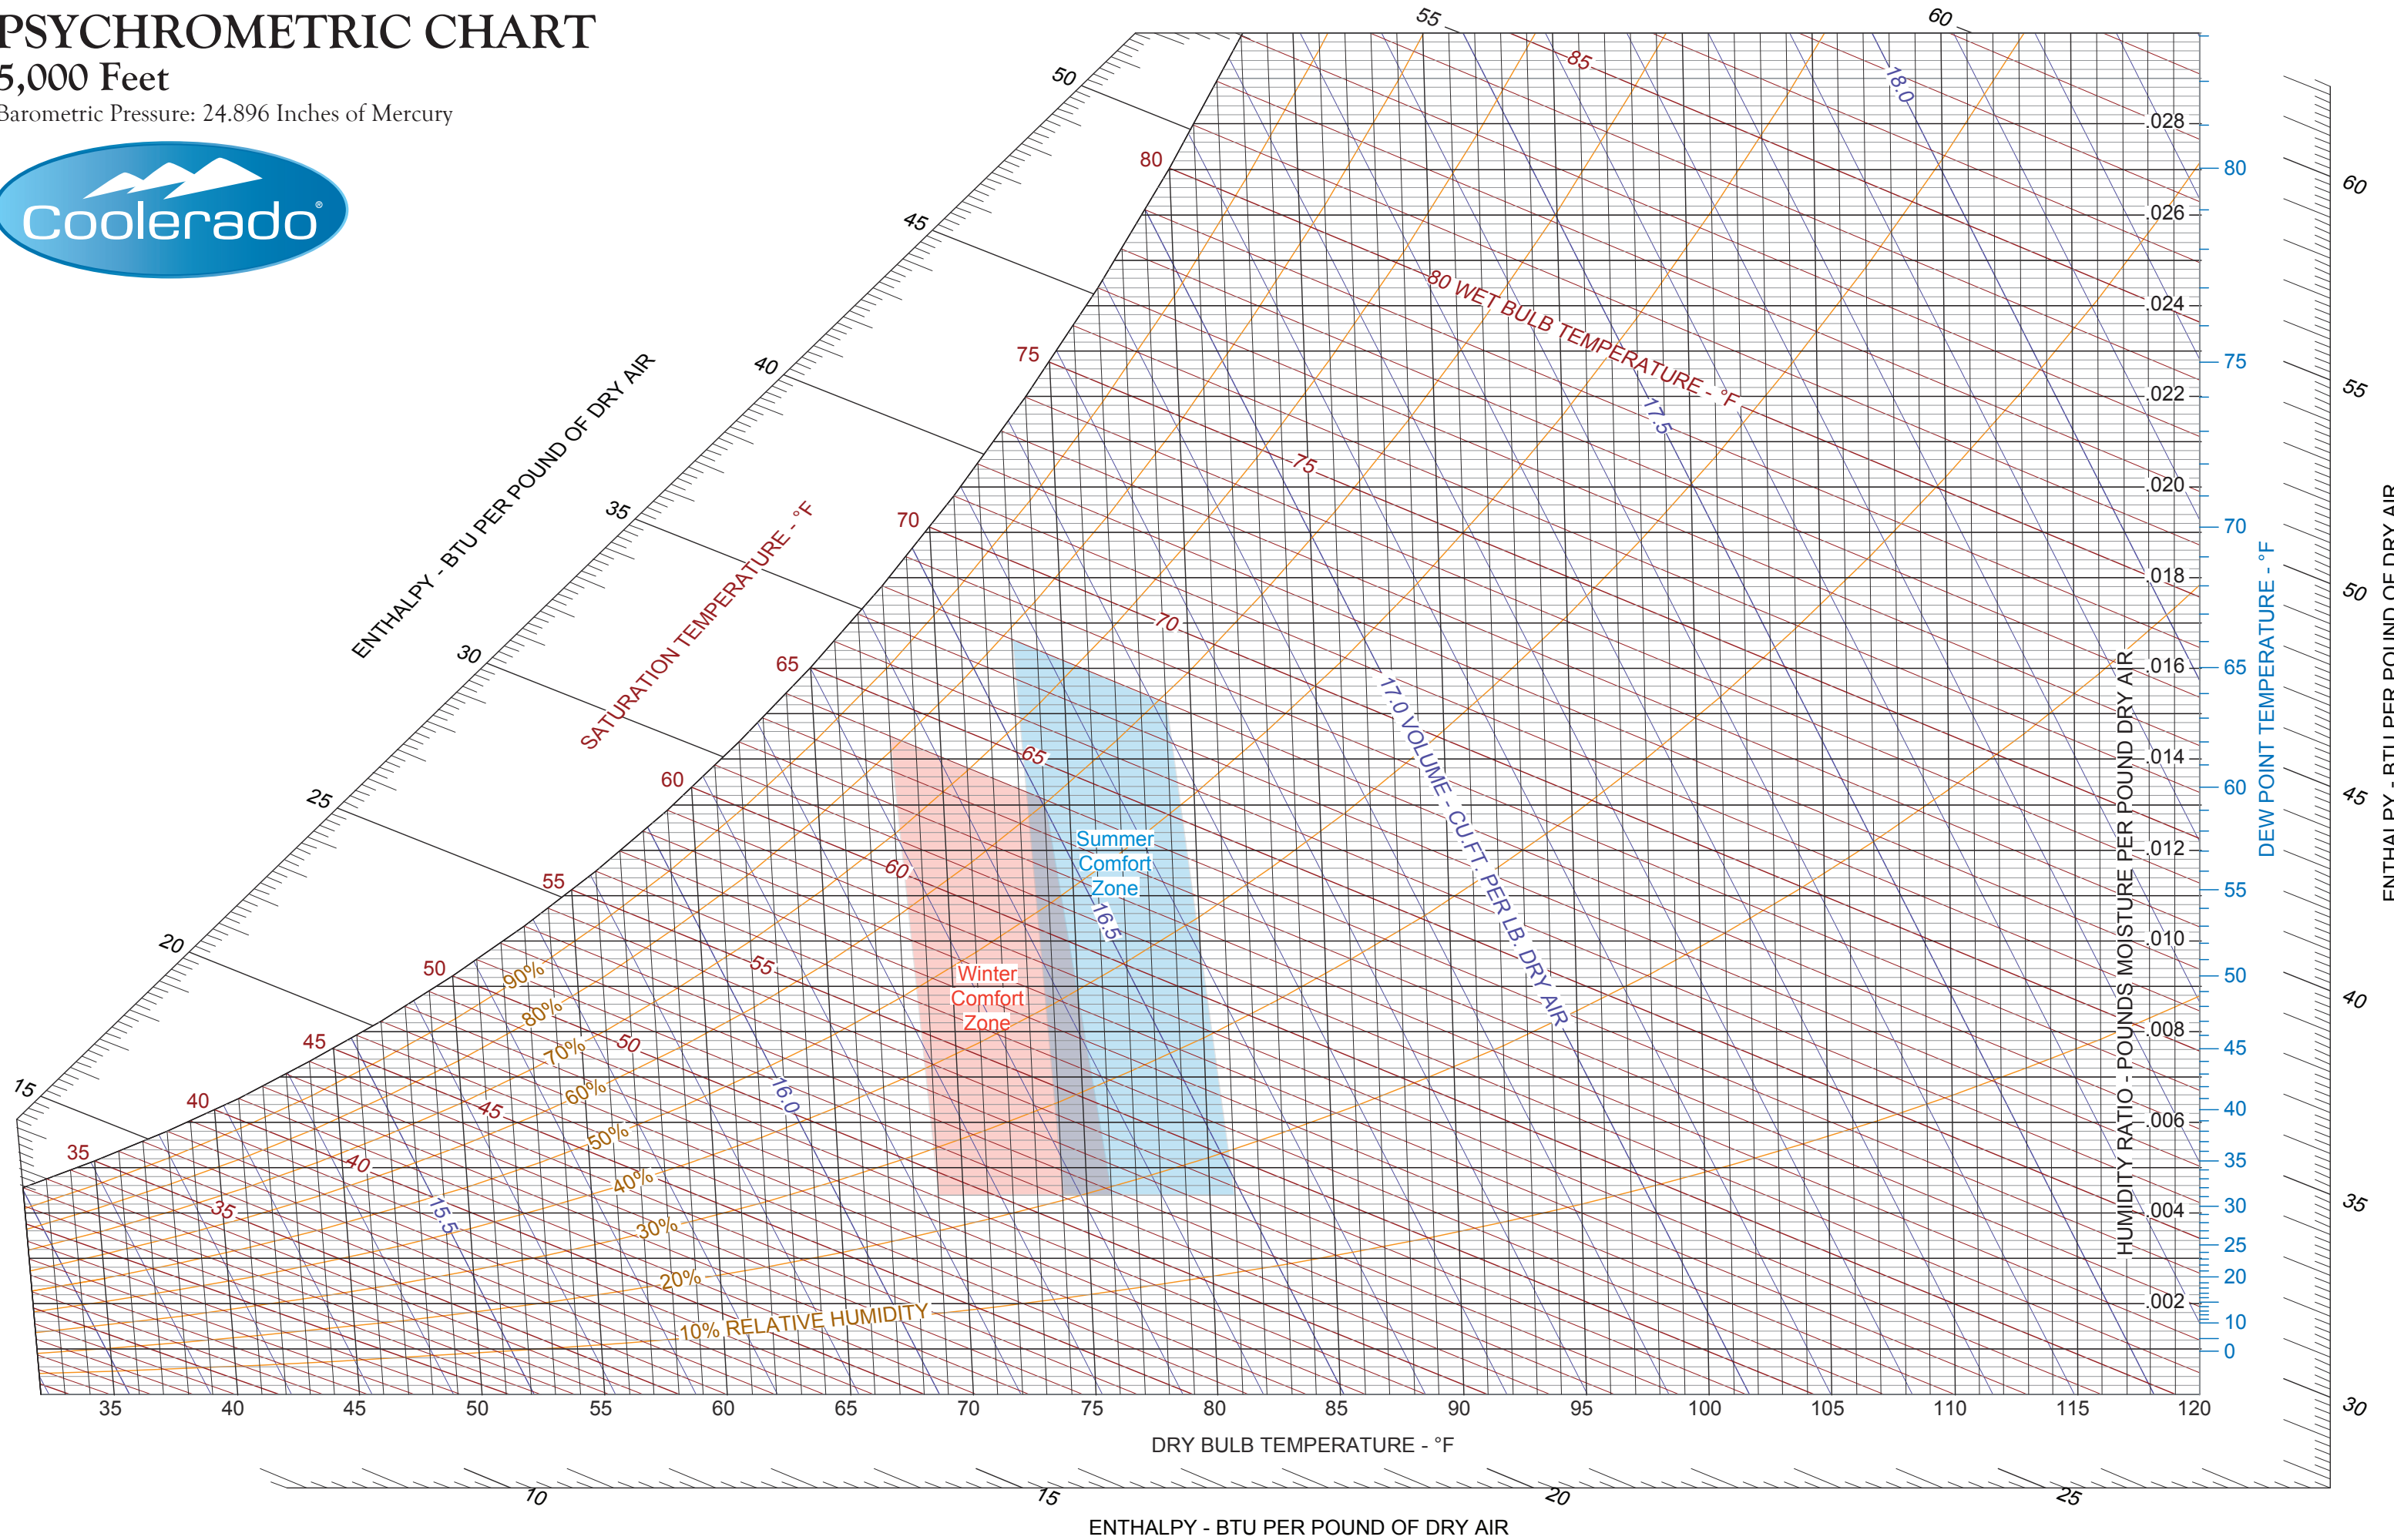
PSYCHROMETRIC CHART
5,000 Feet
Barometric Pressure: 24.896 Inches of Mercury

Coolerado®

ENTHALPY - BTU PER POUND OF DRY AIR

15 20 25 30 35 40 45 50 55 60

SATURATION TEMPERATURE - °F

35 40 45 50 55 60 65 70 75 80

80 WET BULB TEMPERATURE - °F

85 75 70 65 60 55 50 45 40 35

17.0 VOLUME - CU.FT. PER LB. DRY AIR

18.0 17.5 16.5 16.0 15.5

Summer Comfort Zone

Winter Comfort Zone

90% 80% 70% 60% 50% 40% 30% 20% 10% RELATIVE HUMIDITY

.028 .026 .024 .022 .020 .018 .016 .014 .012 .010 .008 .006 .004 .002

HUMIDITY RATIO - POUNDS MOISTURE PER POUND DRY AIR

80 75 70 65 60 55 50 45 40 35 30 25 20 10 0

DEW POINT TEMPERATURE - °F

60 55 50 45 40 35 30

ENTHALPY - BTU PER POUND OF DRY AIR

35 40 45 50 55 60 65 70 75 80 85 90 95 100 105 110 115 120

DRY BULB TEMPERATURE - °F

10 15 20 25

ENTHALPY - BTU PER POUND OF DRY AIR